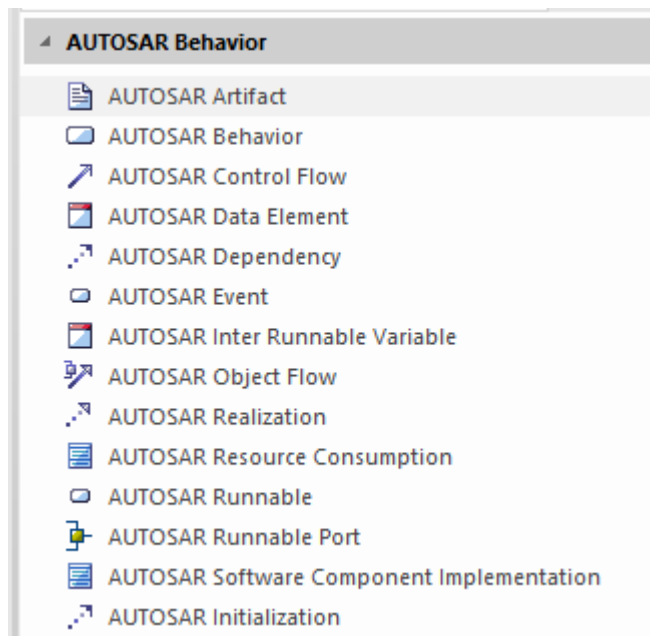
AUTOSAR Behavior

AUTOSAR Artifact
AUTOSAR Behavior
AUTOSAR Control Flow
AUTOSAR Data Element
AUTOSAR Dependency
AUTOSAR Event
AUTOSAR Inter Runnable Variable
AUTOSAR Object Flow
AUTOSAR Realization
AUTOSAR Resource Consumption
AUTOSAR Runnable
AUTOSAR Runnable Port
AUTOSAR Software Component Implementation
AUTOSAR Initialization